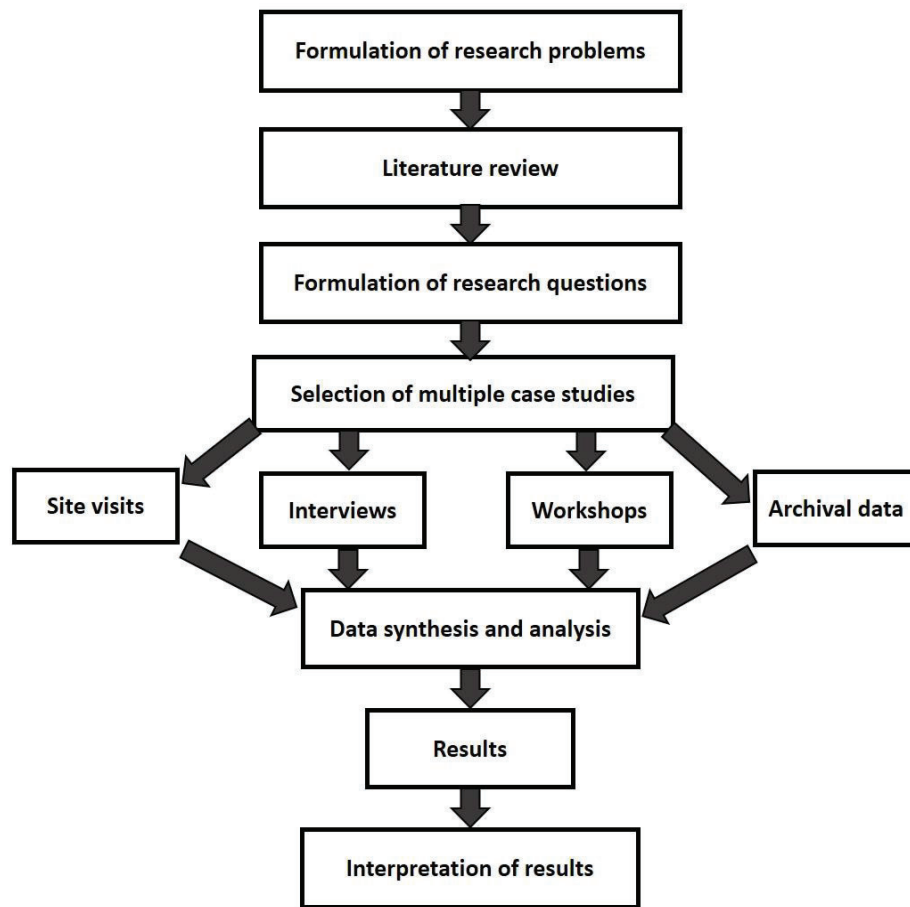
Formulation of research problems

Literature review

Formulation of research questions

Selection of multiple case studies

Site visits

Interviews

Workshops

Archival data

Data synthesis and analysis

Results

Interpretation of results